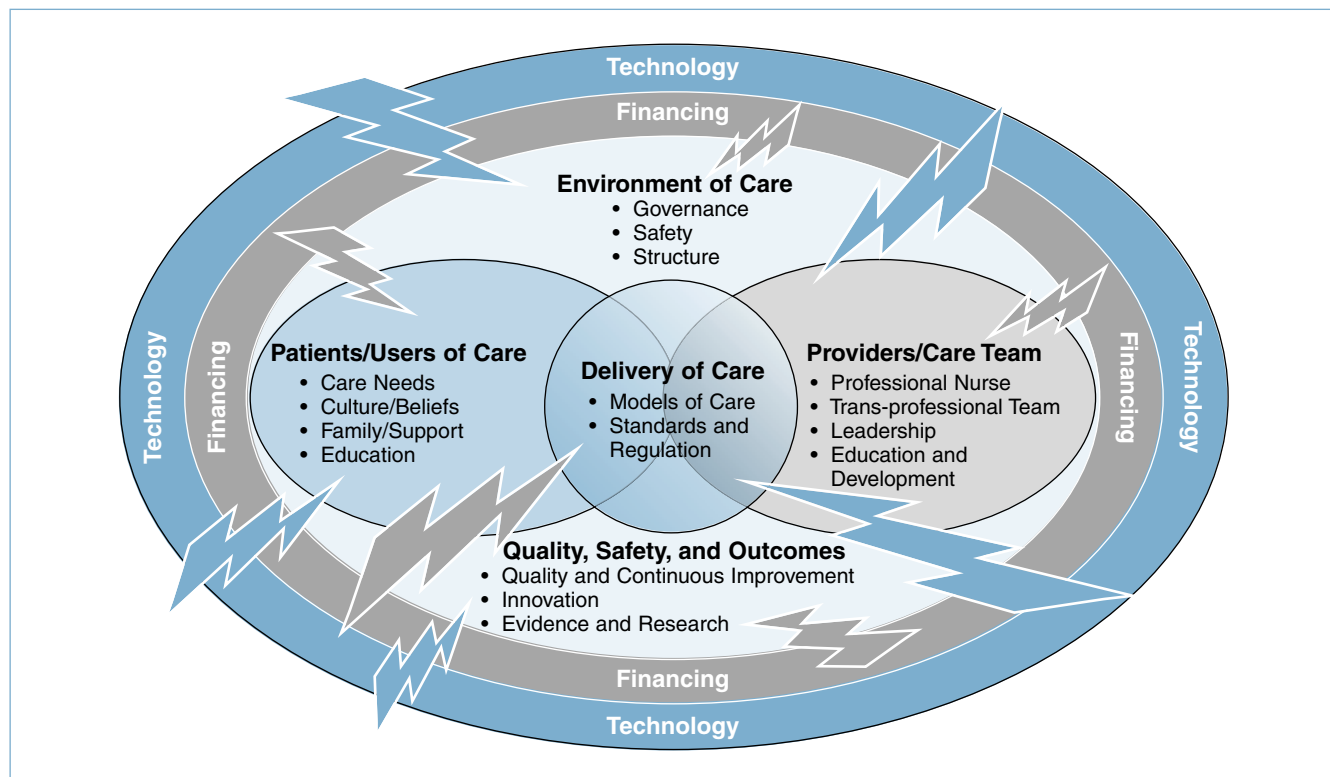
Technology

Financing

Environment of Care
• Governance
• Safety
• Structure

Technology

Financing

Patients/Users of Care
• Care Needs
• Culture/Beliefs
• Family/Support
• Education

Delivery of Care
• Models of Care
• Standards and Regulation

Providers/Care Team
• Professional Nurse
• Trans-professional Team
• Leadership
• Education and Development

Financing

Technology

Quality, Safety, and Outcomes
• Quality and Continuous Improvement
• Innovation
• Evidence and Research

Financing

Technology